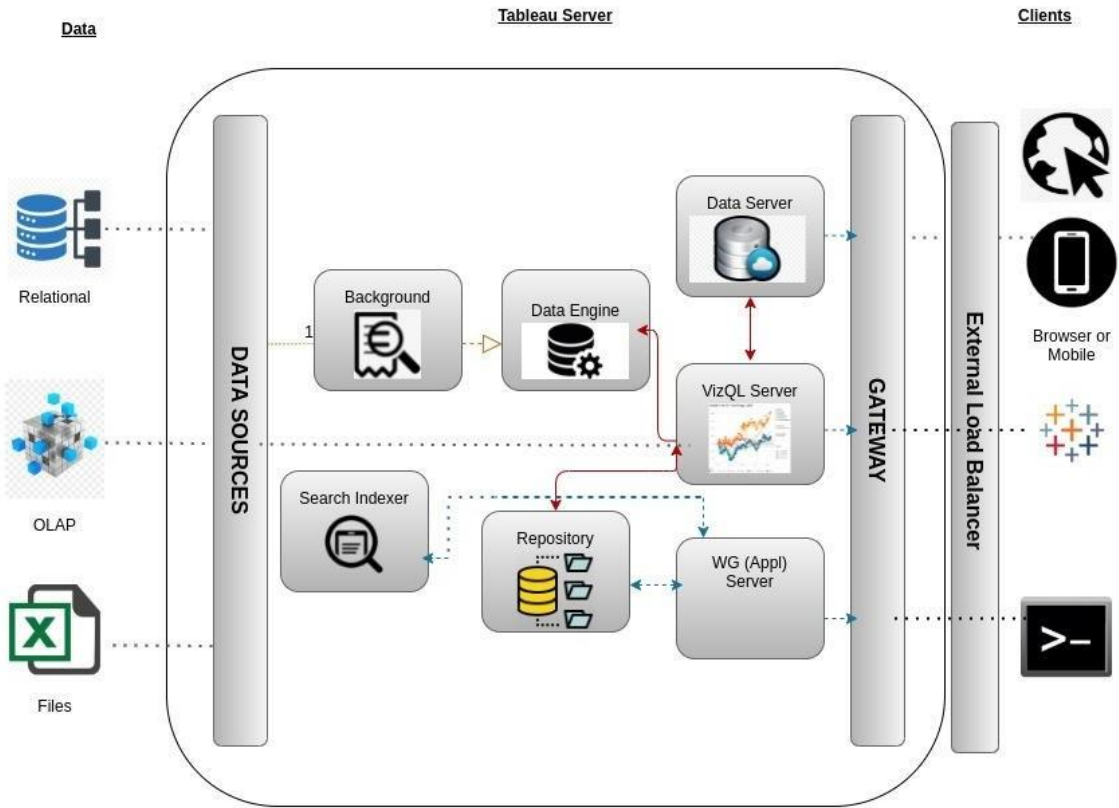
Data

Tableau Server

Clients

Relational

OLAP

Files

DATA SOURCES

1

Background

Data Engine

Data Server

VizQL Server

Search Indexer

Repository

WG (Appl) Server

GATEWAY

External Load Balancer

Browser or Mobile

>_